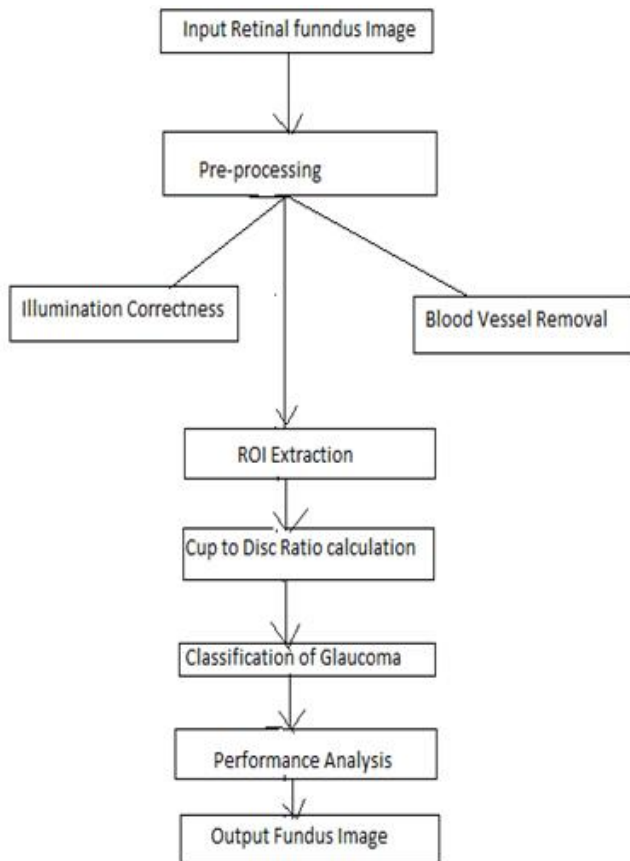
Input Retinal funndus Image

Pre-processing

Illumination Correctness

Blood Vessel Removal

ROI Extraction

Cup to Disc Ratio calculation

Classification of Glaucoma

Performance Analysis

Output Fundus Image